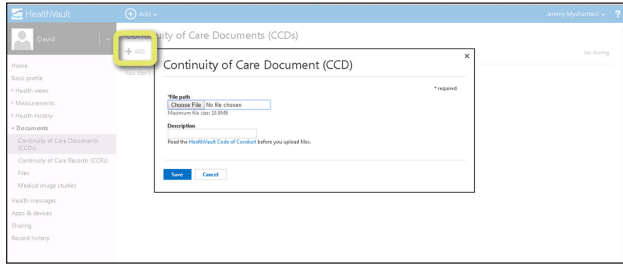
HealthVault
Add
Jeremy Mydhardsen
?
David
Home
Basic profile
Health views
Measurements
Health history
Documents
Continuity of Care Documents (CCDs)
Continuity of Care Records (CCRs)
Files
Medical image studies
Health messages
Apps & devices
Sharing
Record history

Continuity of Care Documents (CCDs)
Add
You don't
not sharing

Continuity of Care Document (CCD)
×
* required
*File path
Choose File No file chosen
Maximum file size: 18.6MB
Description
Read the HealthVault Code of Conduct before you upload files.
Save Cancel